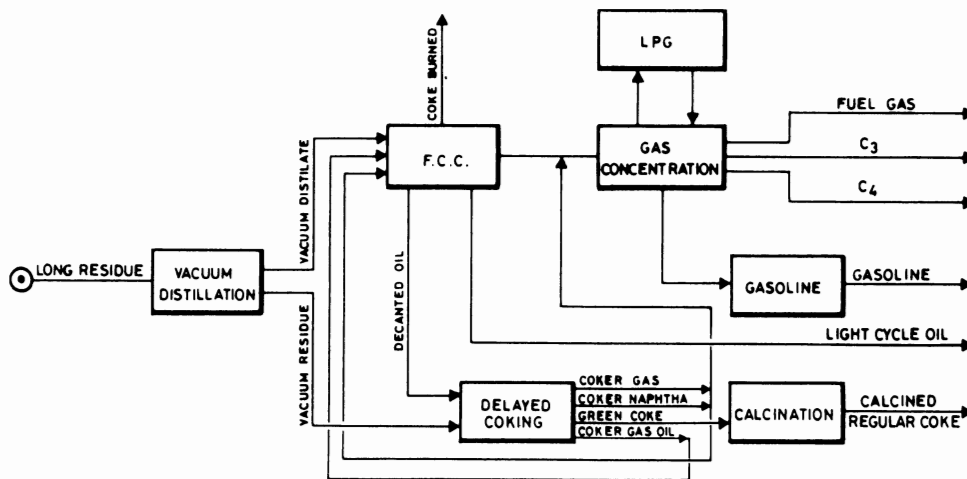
LPG

COKE BURNED

FUEL GAS

$C_3$

$C_4$

F.C.C.

GAS CONCENTRATION

VACUUM DISTILLATE

LONG RESIDUE

VACUUM DISTILLATION

DECANTED OIL

GASOLINE

GASOLINE

VACUUM RESIDUE

LIGHT CYCLE OIL

COKER GAS

COKER NAPHTHA

DELAYED COKING

GREEN COKE

CALCINATION

CALCINED REGULAR COKE

COKER GAS OIL